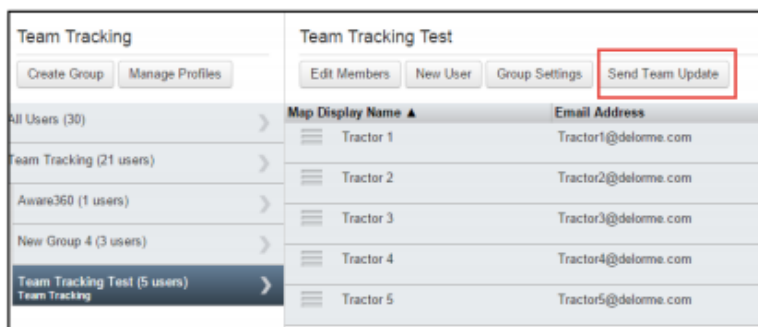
Team Tracking

Create Group | Manage Profiles

All Users (30)

Team Tracking (21 users)

Aware360 (1 users)

New Group 4 (3 users)

Team Tracking Test (5 users)
Team Tracking

Team Tracking Test

Edit Members | New User | Group Settings | Send Team Update

| Map Display Name ▲ | Email Address |
|---|---|
| Tractor 1 | Tractor1@delorme.com |
| Tractor 2 | Tractor2@delorme.com |
| Tractor 3 | Tractor3@delorme.com |
| Tractor 4 | Tractor4@delorme.com |
| Tractor 5 | Tractor5@delorme.com |